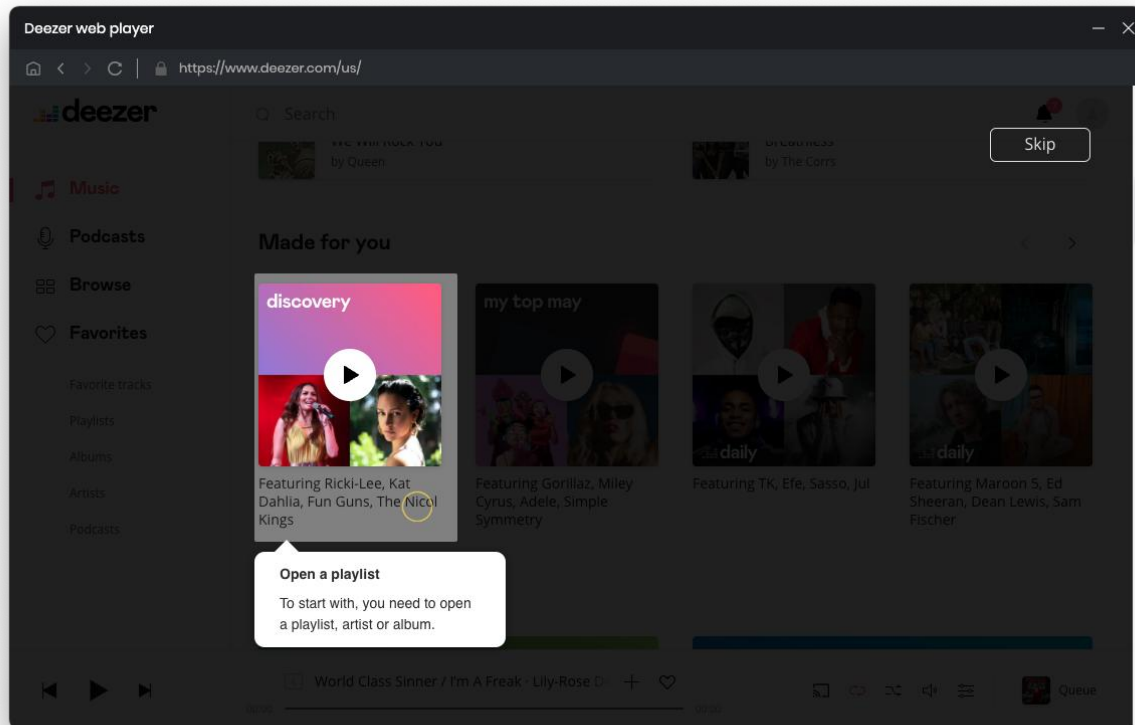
Deezer web player

https://www.deezer.com/us/

deezer

Search

We Will Rock You
by Queen

Breathless
by The Corrs

Skip

Music

Podcasts

Browse

Favorites

Favorite tracks

Playlists

Albums

Artists

Podcasts

Made for you

discovery

my top may

daily

daily

Featuring Ricki-Lee, Kat Dahlia, Fun Guns, The Nicol Kings

Featuring Gorillaz, Miley Cyrus, Adele, Simple Symmetry

Featuring TK, Efe, Sasso, Jul

Featuring Maroon 5, Ed Sheeran, Dean Lewis, Sam Fischer

Open a playlist

To start with, you need to open a playlist, artist or album.

World Class Sinner / I'm A Freak · Lily-Rose D

00:00

00:00

Queue